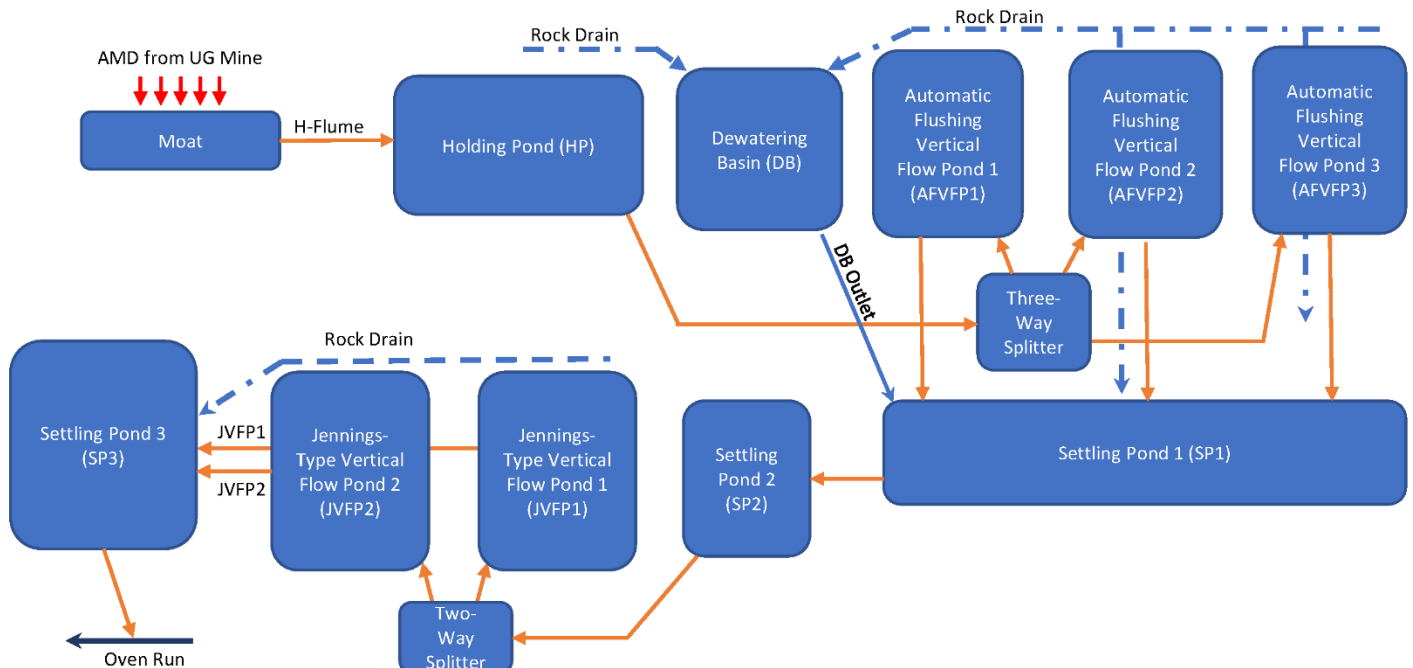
AMD from UG Mine

Moat

H-Flume

Holding Pond (HP)

Rock Drain

Dewatering Basin (DB)

Rock Drain

Automatic Flushing Vertical Flow Pond 1 (AFVFP1)

Automatic Flushing Vertical Flow Pond 2 (AFVFP2)

Automatic Flushing Vertical Flow Pond 3 (AFVFP3)

DB Outlet

Three-Way Splitter

Settling Pond 1 (SP1)

Rock Drain

Settling Pond 3 (SP3)

JVFP1

JVFP2

Jennings-Type Vertical Flow Pond 2 (JVFP2)

Jennings-Type Vertical Flow Pond 1 (JVFP1)

Settling Pond 2 (SP2)

Two-Way Splitter

Oven Run